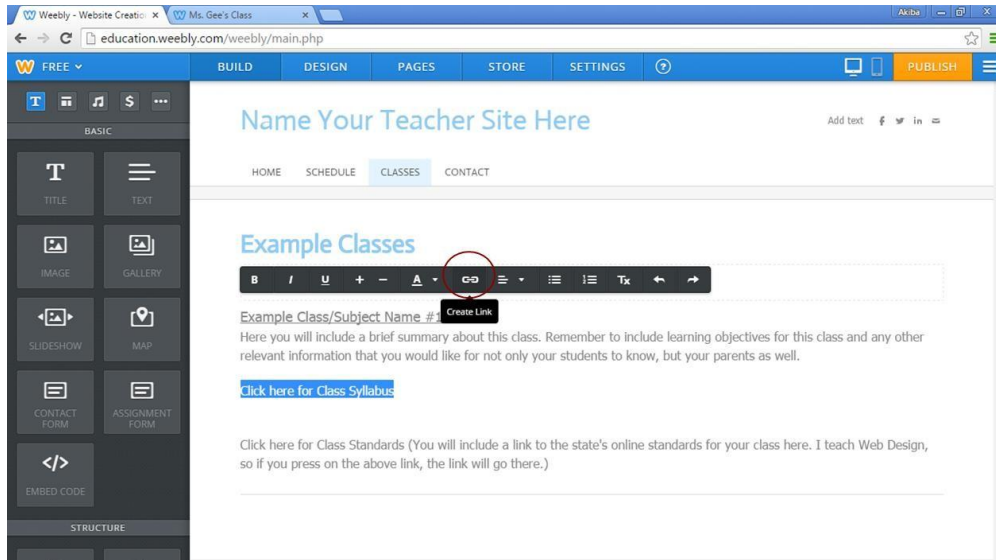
Weebly - Website Creatio ×
Ms. Gee's Class ×
Akiba
education.weebly.com/weebly/main.php
FREE
BUILD DESIGN PAGES STORE SETTINGS ?
PUBLISH
T $ ···
BASIC
T TITLE
TEXT
IMAGE
GALLERY
SLIDESHOW
MAP
CONTACT FORM
ASSIGNMENT FORM
</>
EMBED CODE
STRUCTURE

Name Your Teacher Site Here

Add text f in

HOME SCHEDULE CLASSES CONTACT

Example Classes

B I U + − A Tx

Create Link

Example Class/Subject Name #1

Here you will include a brief summary about this class. Remember to include learning objectives for this class and any other relevant information that you would like for not only your students to know, but your parents as well.

Click here for Class Syllabus

Click here for Class Standards (You will include a link to the state's online standards for your class here. I teach Web Design, so if you press on the above link, the link will go there.)